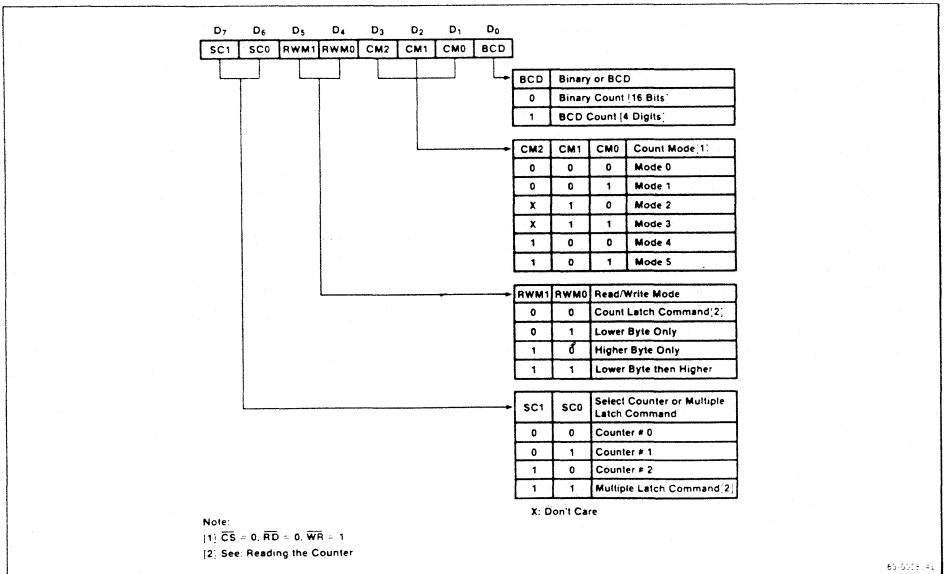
| $D_7$ | $D_6$ | $D_5$ | $D_4$ | $D_3$ | $D_2$ | $D_1$ | $D_0$ |
|---|---|---|---|---|---|---|---|
| SC1 | SC0 | RWM1 | RWM0 | CM2 | CM1 | CM0 | BCD |

| BCD | Binary or BCD |
|---|---|
| 0 | Binary Count (16 Bits) |
| 1 | BCD Count (4 Digits) |

| CM2 | CM1 | CM0 | Count Mode (1) |
|---|---|---|---|
| 0 | 0 | 0 | Mode 0 |
| 0 | 0 | 1 | Mode 1 |
| X | 1 | 0 | Mode 2 |
| X | 1 | 1 | Mode 3 |
| 1 | 0 | 0 | Mode 4 |
| 1 | 0 | 1 | Mode 5 |

| RWM1 | RWM0 | Read/Write Mode |
|---|---|---|
| 0 | 0 | Count Latch Command (2) |
| 0 | 1 | Lower Byte Only |
| 1 | 0 | Higher Byte Only |
| 1 | 1 | Lower Byte then Higher |

| SC1 | SC0 | Select Counter or Multiple Latch Command |
|---|---|---|
| 0 | 0 | Counter # 0 |
| 0 | 1 | Counter # 1 |
| 1 | 0 | Counter # 2 |
| 1 | 1 | Multiple Latch Command (2) |

X: Don't Care

Note:
(1) $\overline{CS} = 0$, $\overline{RD} = 0$, $\overline{WR} = 1$
(2) See: Reading the Counter

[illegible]